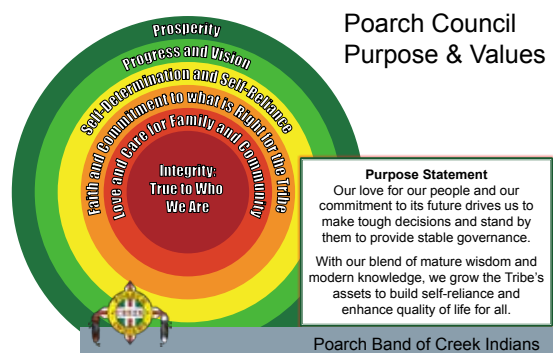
Prosperity

Progress and Vision

Self-Determination and Self-Reliance

Commitment to what is Right for the Tribe

Faith and Love and Care for Family and Community

Integrity: True to Who We Are

Poarch Council Purpose & Values

Purpose Statement

Our love for our people and our commitment to its future drives us to make tough decisions and stand by them to provide stable governance.

With our blend of mature wisdom and modern knowledge, we grow the Tribe's assets to build self-reliance and enhance quality of life for all.

Poarch Band of Creek Indians